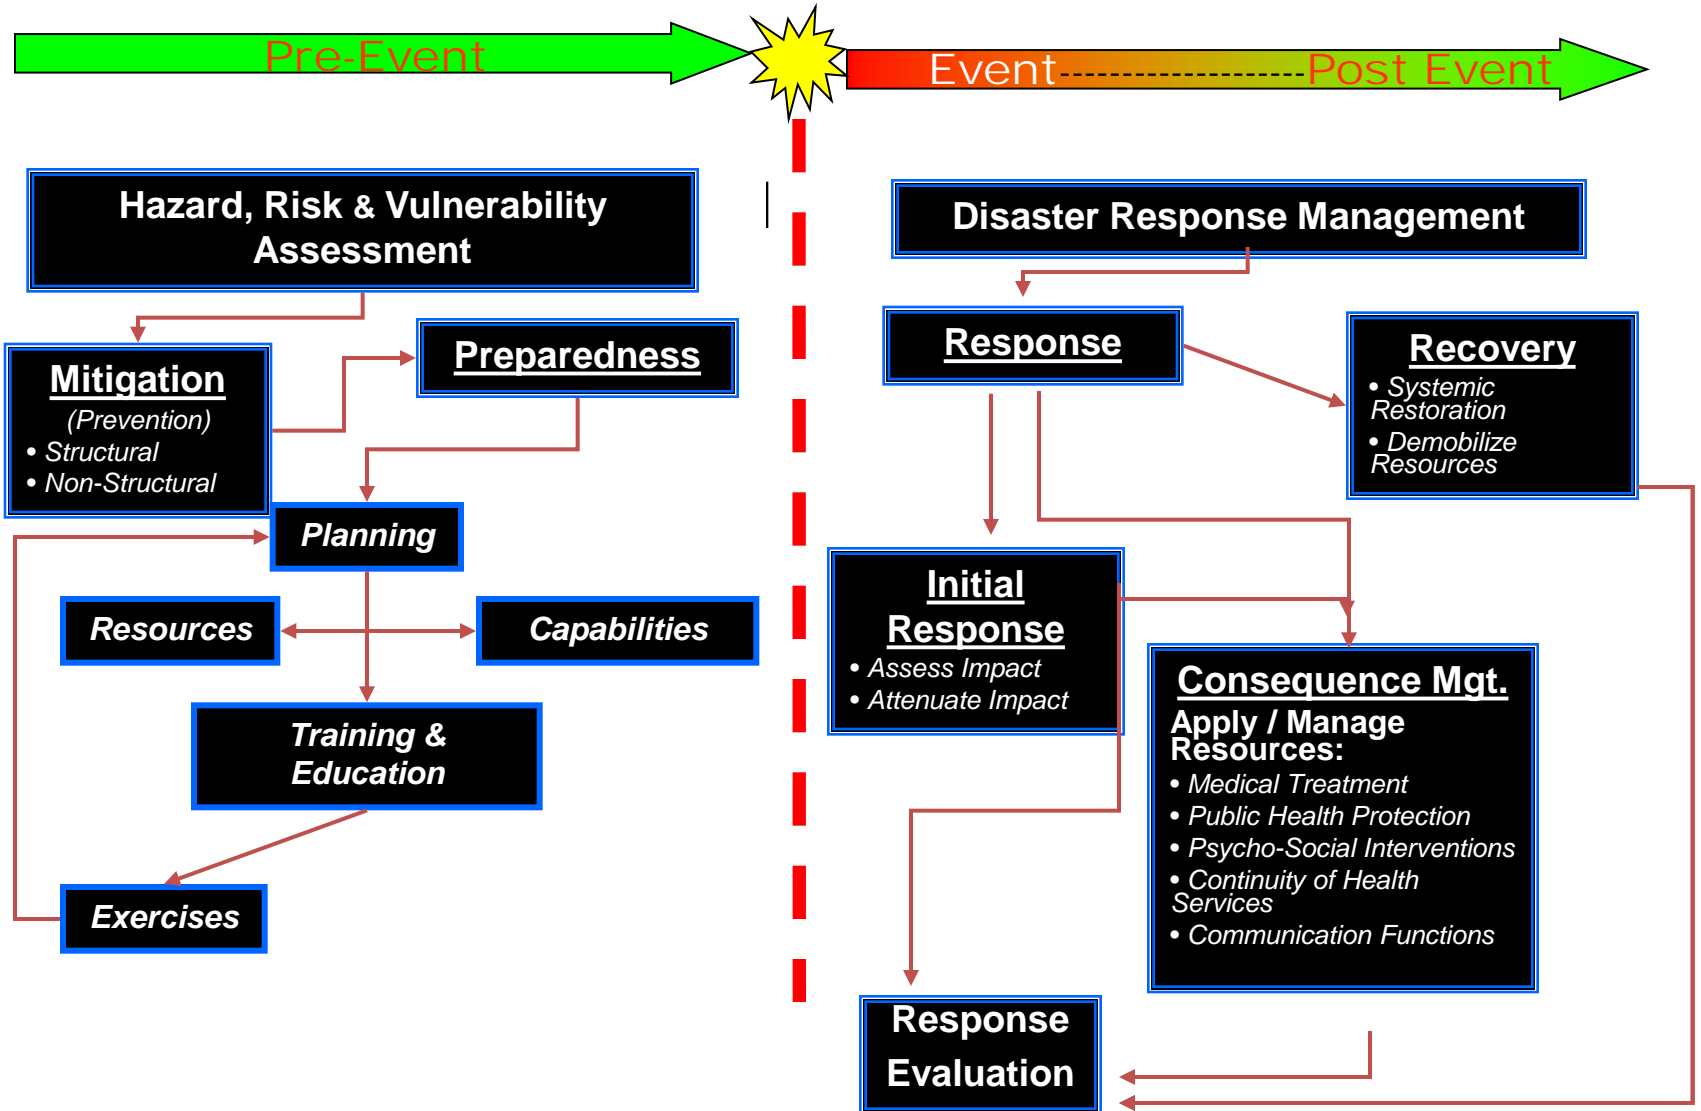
Pre-Event

Event--------------------Post Event

Hazard, Risk & Vulnerability Assessment

Mitigation
(Prevention)
• Structural
• Non-Structural

Preparedness

Planning

Resources

Capabilities

Training & Education

Exercises

Disaster Response Management

Response

Recovery
• Systemic Restoration
• Demobilize Resources

Initial Response
• Assess Impact
• Attenuate Impact

Consequence Mgt.
Apply / Manage Resources:
• Medical Treatment
• Public Health Protection
• Psycho-Social Interventions
• Continuity of Health Services
• Communication Functions

Response Evaluation